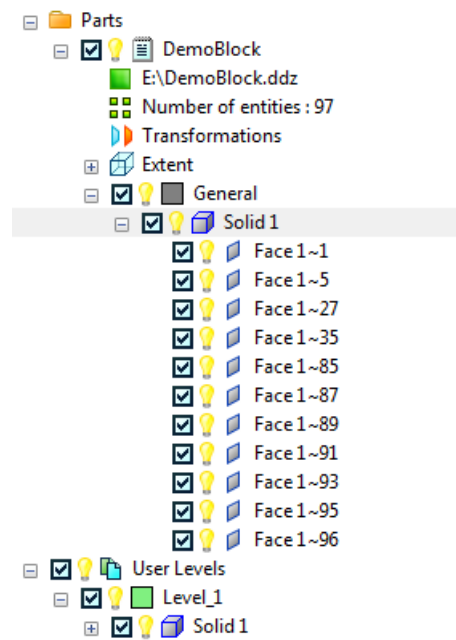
Parts
DemoBlock
E:\DemoBlock.ddz
Number of entities : 97
Transformations
Extent
General
Solid 1
Face 1~1
Face 1~5
Face 1~27
Face 1~35
Face 1~85
Face 1~87
Face 1~89
Face 1~91
Face 1~93
Face 1~95
Face 1~96
User Levels
Level_1
Solid 1